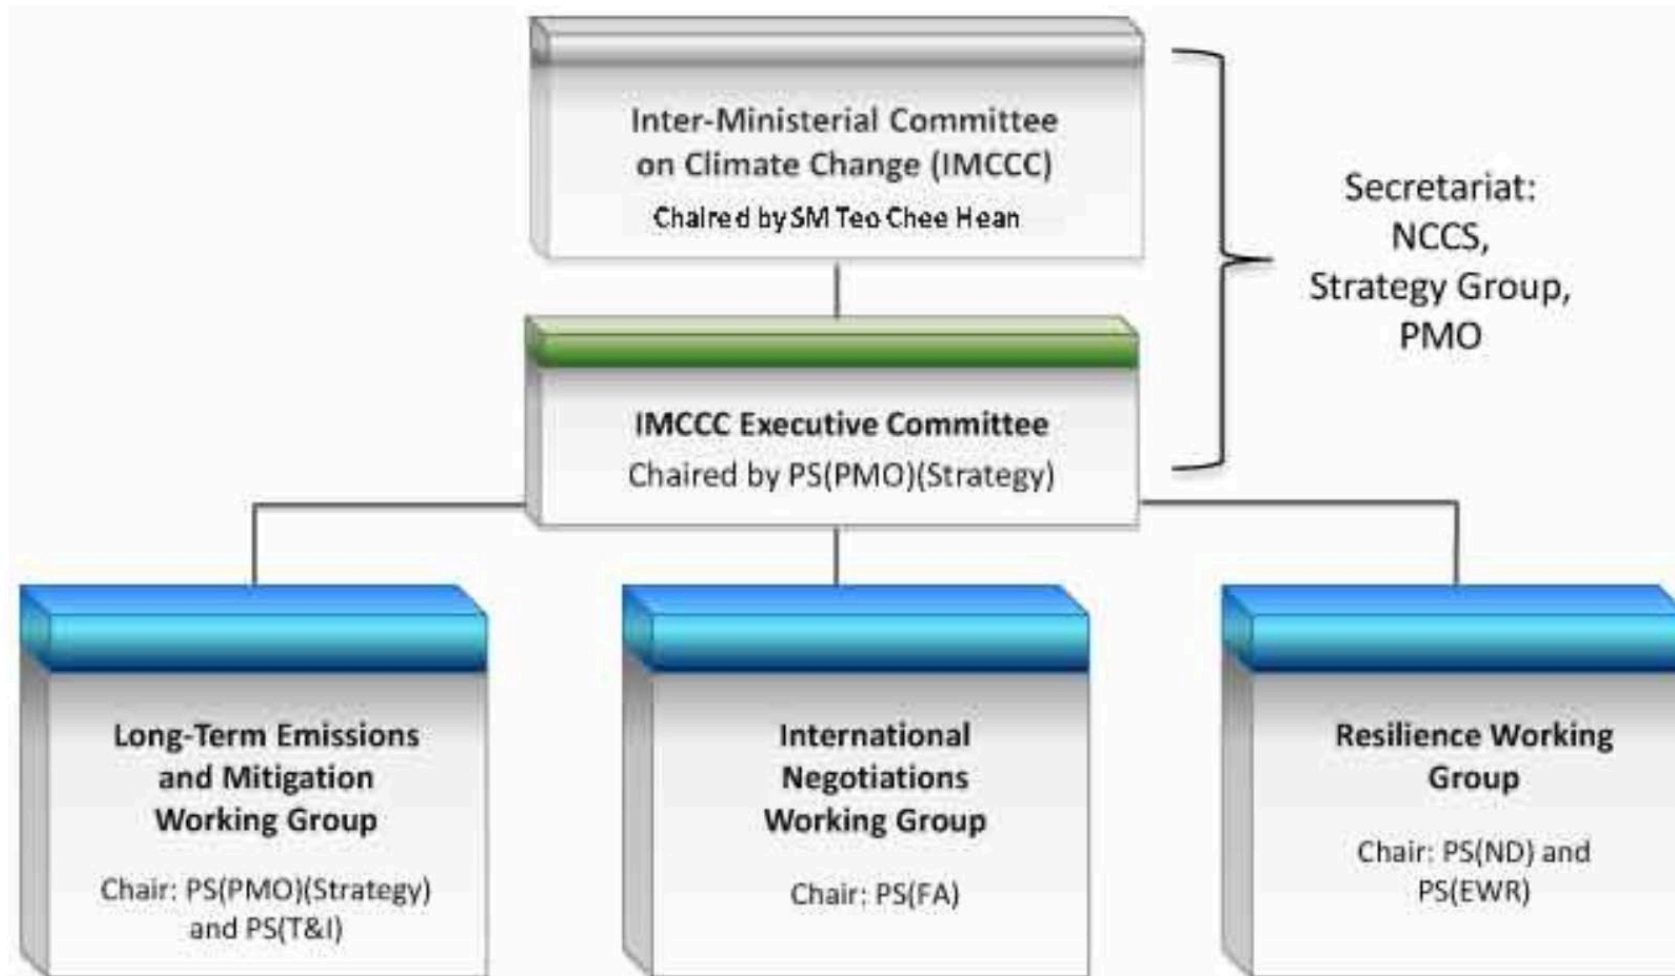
Inter-Ministerial Committee on Climate Change (IMCCC)
Chaired by SM Teo Chee Hean

IMCCC Executive Committee
Chaired by PS(PMO)(Strategy)

Secretariat: NCCS, Strategy Group, PMO

Long-Term Emissions and Mitigation Working Group
Chair: PS(PMO)(Strategy) and PS(T&I)

International Negotiations Working Group
Chair: PS(FA)

Resilience Working Group
Chair: PS(ND) and PS(EWR)